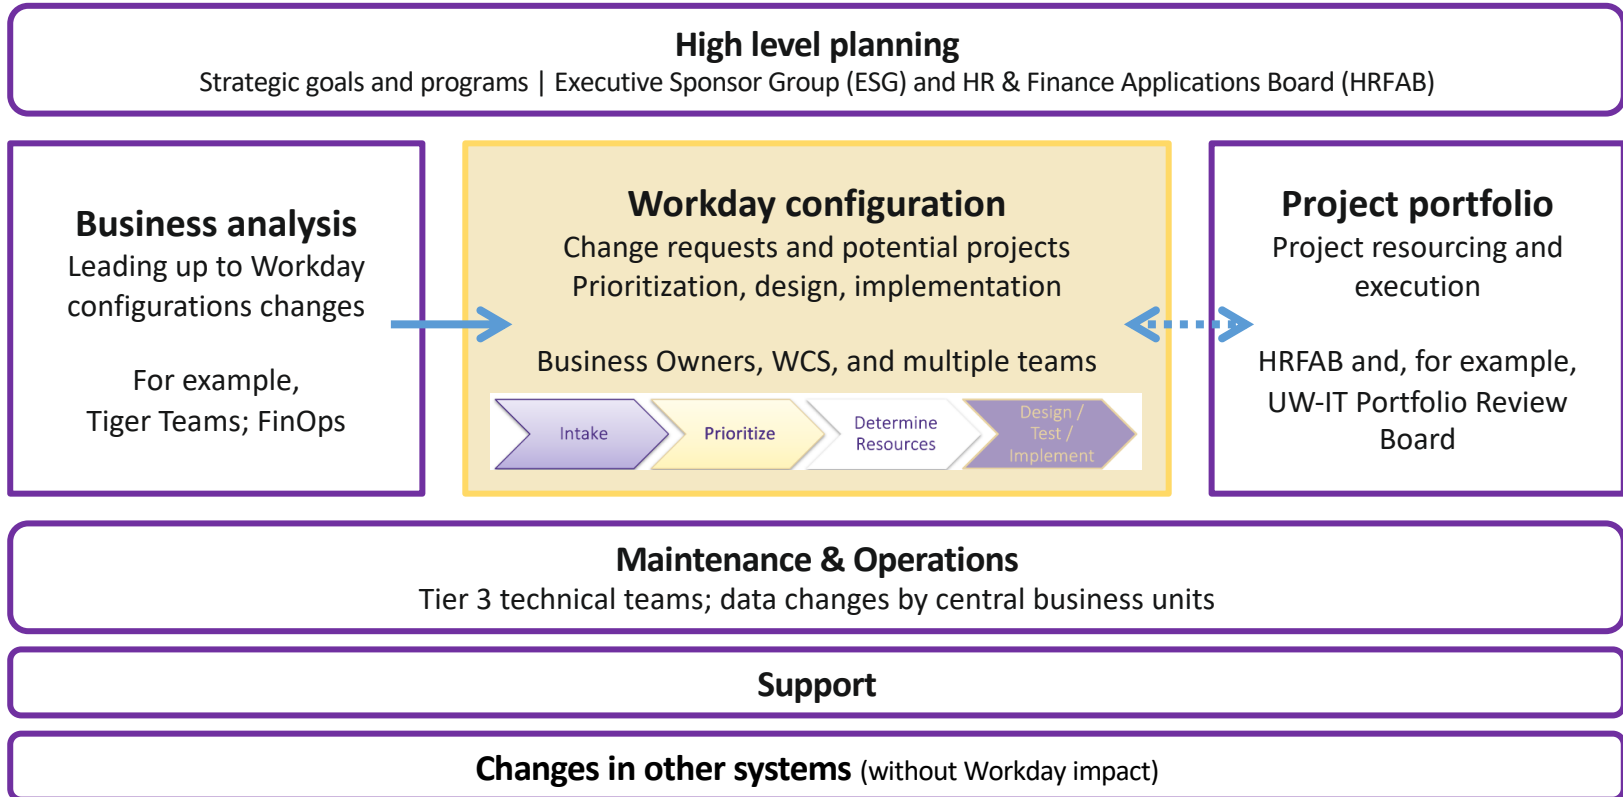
High level planning
Strategic goals and programs | Executive Sponsor Group (ESG) and HR & Finance Applications Board (HRFAB)

Business analysis
Leading up to Workday configurations changes

For example,
Tiger Teams; FinOps

Workday configuration
Change requests and potential projects
Prioritization, design, implementation

Business Owners, WCS, and multiple teams

Intake
Prioritize
Determine Resources
Design / Test / Implement

Project portfolio
Project resourcing and execution

HRFAB and, for example, UW-IT Portfolio Review Board

Maintenance & Operations
Tier 3 technical teams; data changes by central business units

Support

Changes in other systems (without Workday impact)